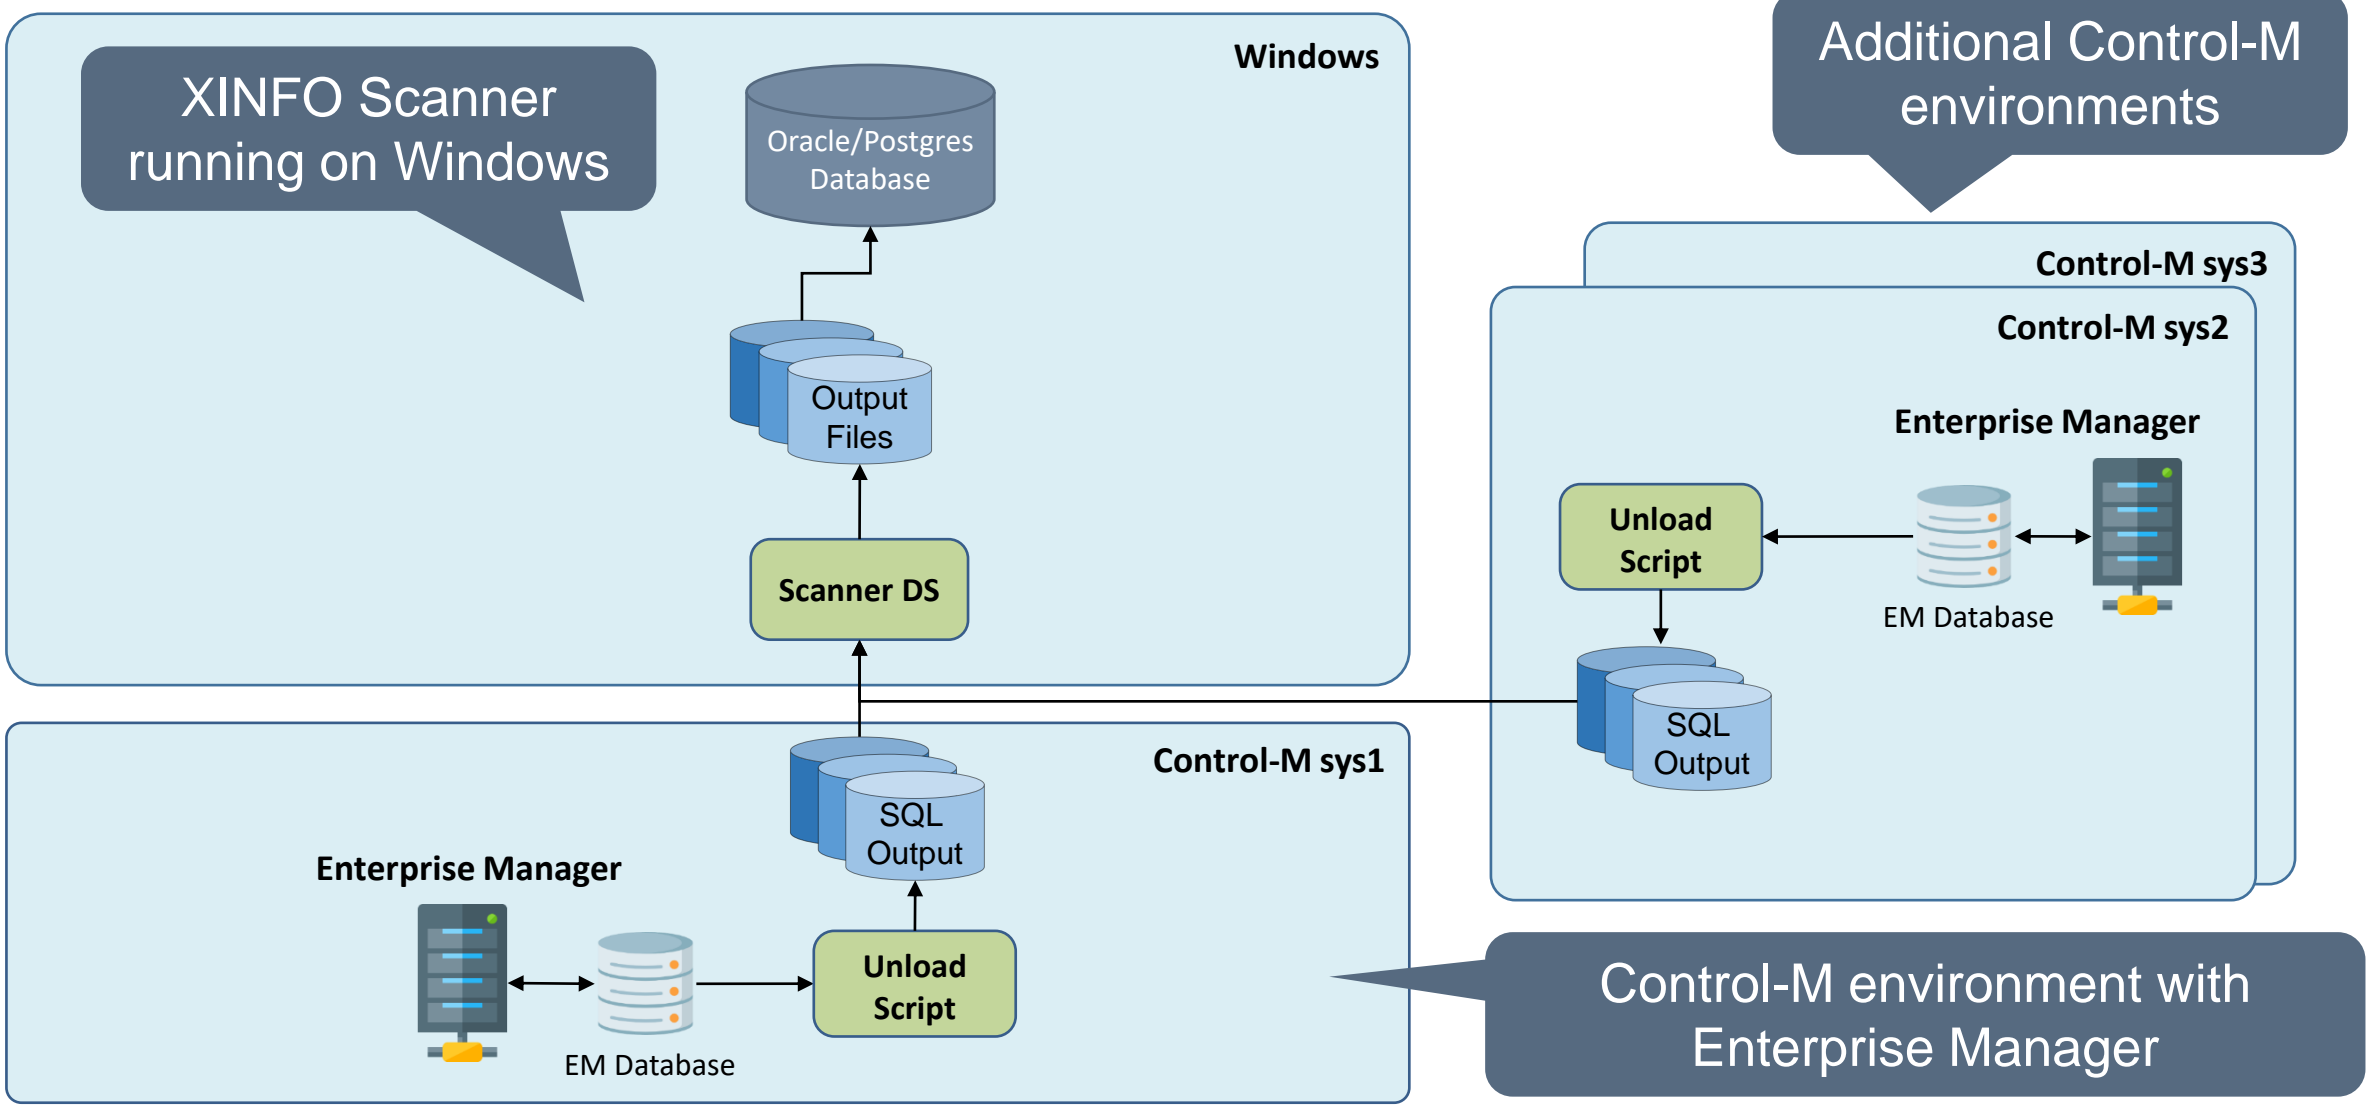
XINFO Scanner running on Windows

Windows

Oracle/Postgres Database

Output Files

Scanner DS

Additional Control-M environments

Control-M sys3

Control-M sys2

Enterprise Manager

Unload Script

EM Database

SQL Output

Control-M sys1

SQL Output

Enterprise Manager

EM Database

Unload Script

Control-M environment with Enterprise Manager